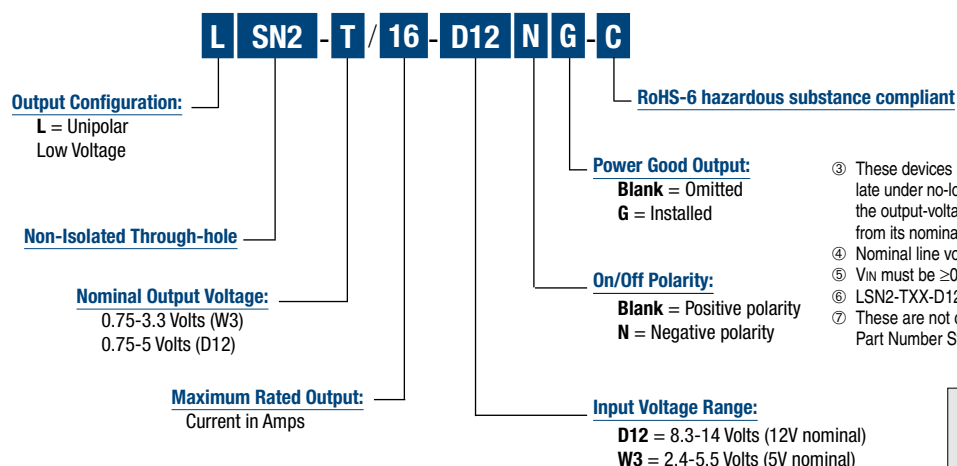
L SN2 - T / 16 - D12 N G - C

Output Configuration:
L = Unipolar
Low Voltage

Non-Isolated Through-hole

Nominal Output Voltage:
0.75-3.3 Volts (W3)
0.75-5 Volts (D12)

Maximum Rated Output:
Current in Amps

RoHS-6 hazardous substance compliant

Power Good Output:
Blank = Omitted
G = Installed

On/Off Polarity:
Blank = Positive polarity
N = Negative polarity

Input Voltage Range:
D12 = 8.3-14 Volts (12V nominal)
W3 = 2.4-5.5 Volts (5V nominal)

③ These devices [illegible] late under no-lo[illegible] the output-volta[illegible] from its nomina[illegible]
④ Nominal line vo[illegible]
⑤ VIN must be ≥0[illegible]
⑥ LSN2-TXX-D12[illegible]
⑦ These are not c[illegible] Part Number S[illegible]